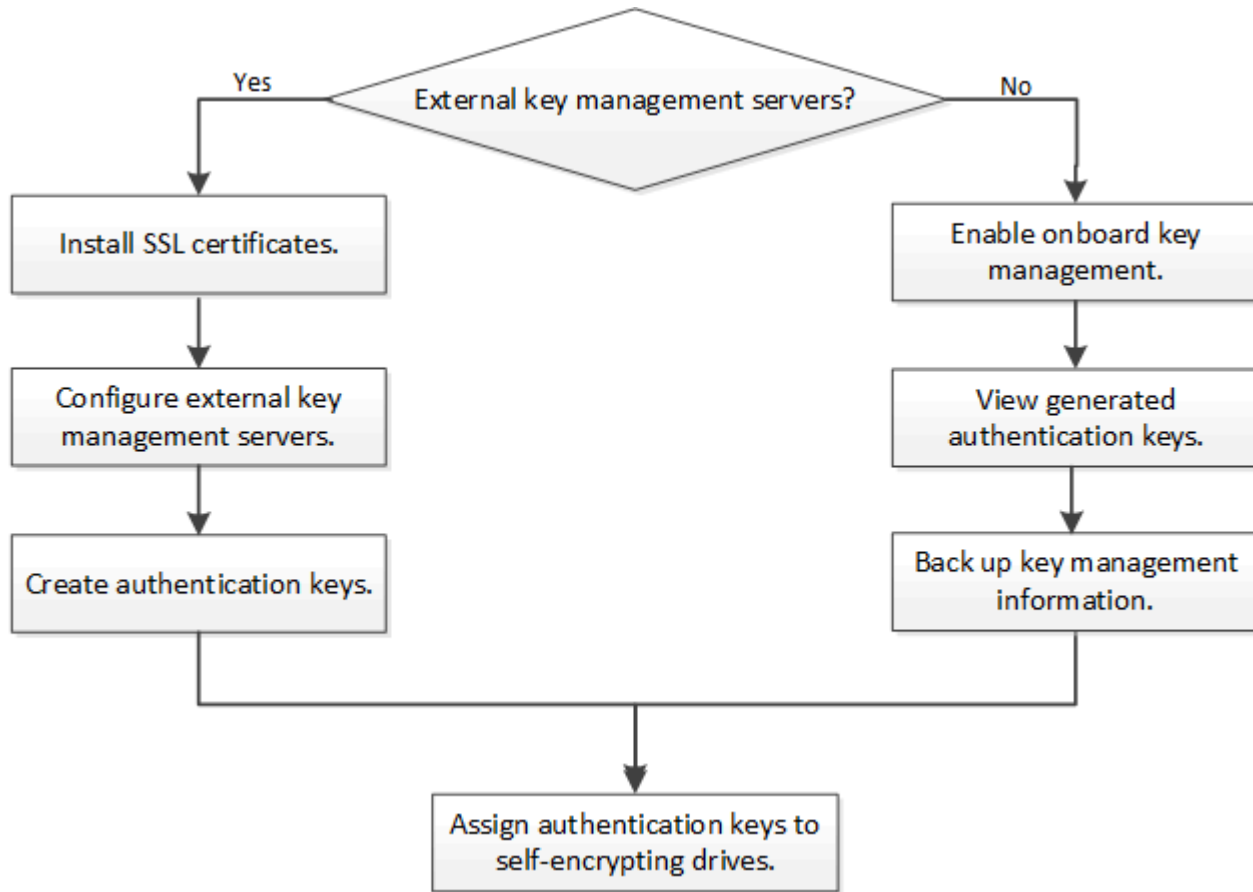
Yes

External key management servers?

No

Install SSL certificates.

Configure external key management servers.

Create authentication keys.

Enable onboard key management.

View generated authentication keys.

Back up key management information.

Assign authentication keys to self-encrypting drives.